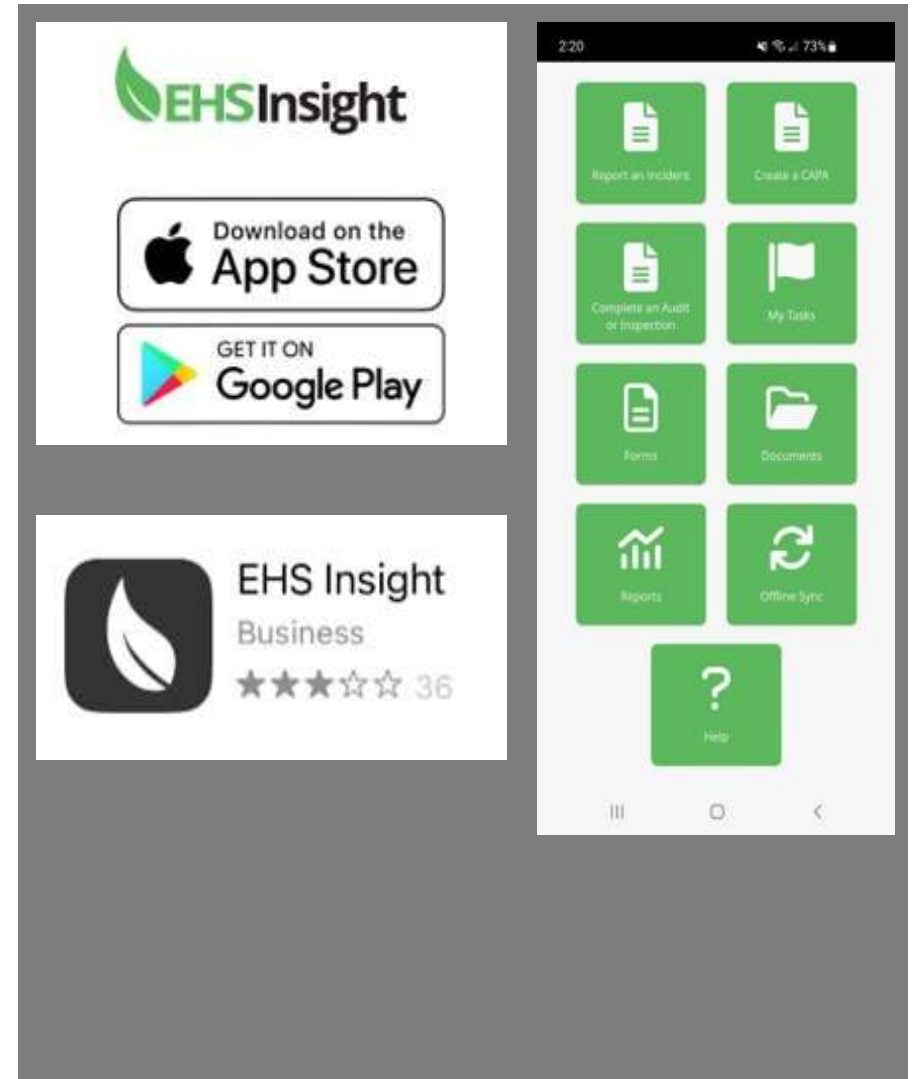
EHSInsight

Download on the App Store

GET IT ON Google Play

EHS Insight
Business
★★★☆☆ 36

2:20
73%

Report an Incident

Create a CAPA

Complete an Audit or Inspection

My Tasks

Forms

Documents

Reports

Offline Sync

?
Help